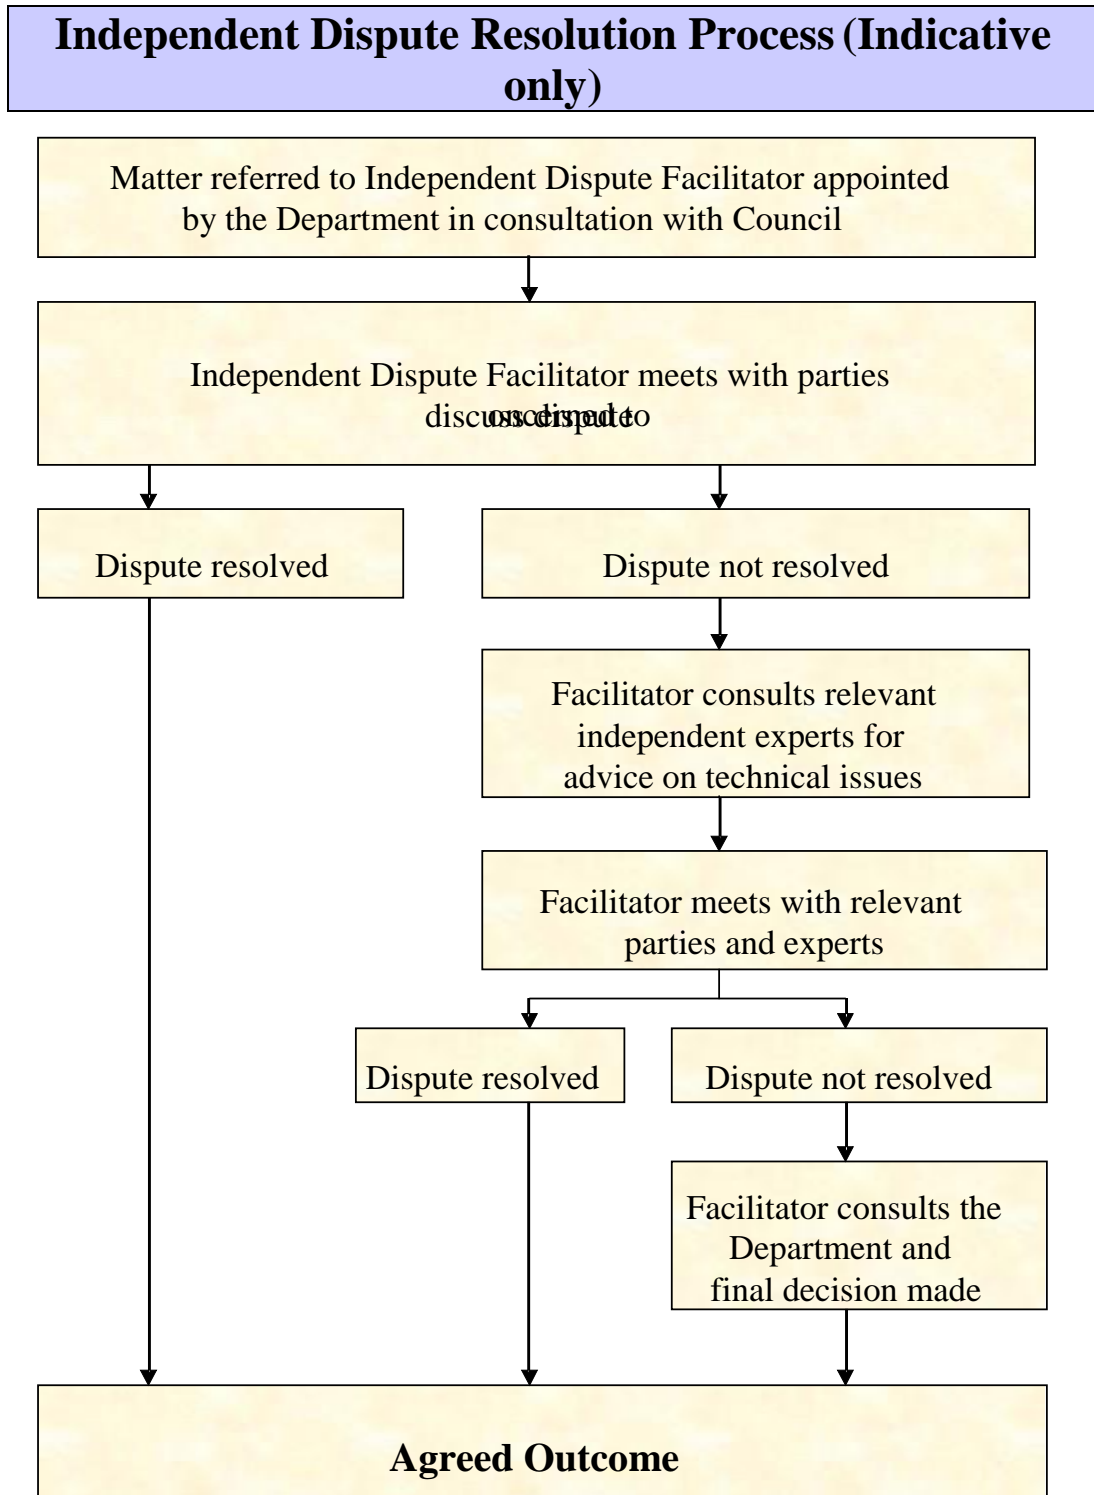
Independent Dispute Resolution Process (Indicative only)

Matter referred to Independent Dispute Facilitator appointed by the Department in consultation with Council

Independent Dispute Facilitator meets with parties discuss dispute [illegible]

Dispute resolved

Dispute not resolved

Facilitator consults relevant independent experts for advice on technical issues

Facilitator meets with relevant parties and experts

Dispute resolved

Dispute not resolved

Facilitator consults the Department and final decision made

Agreed Outcome